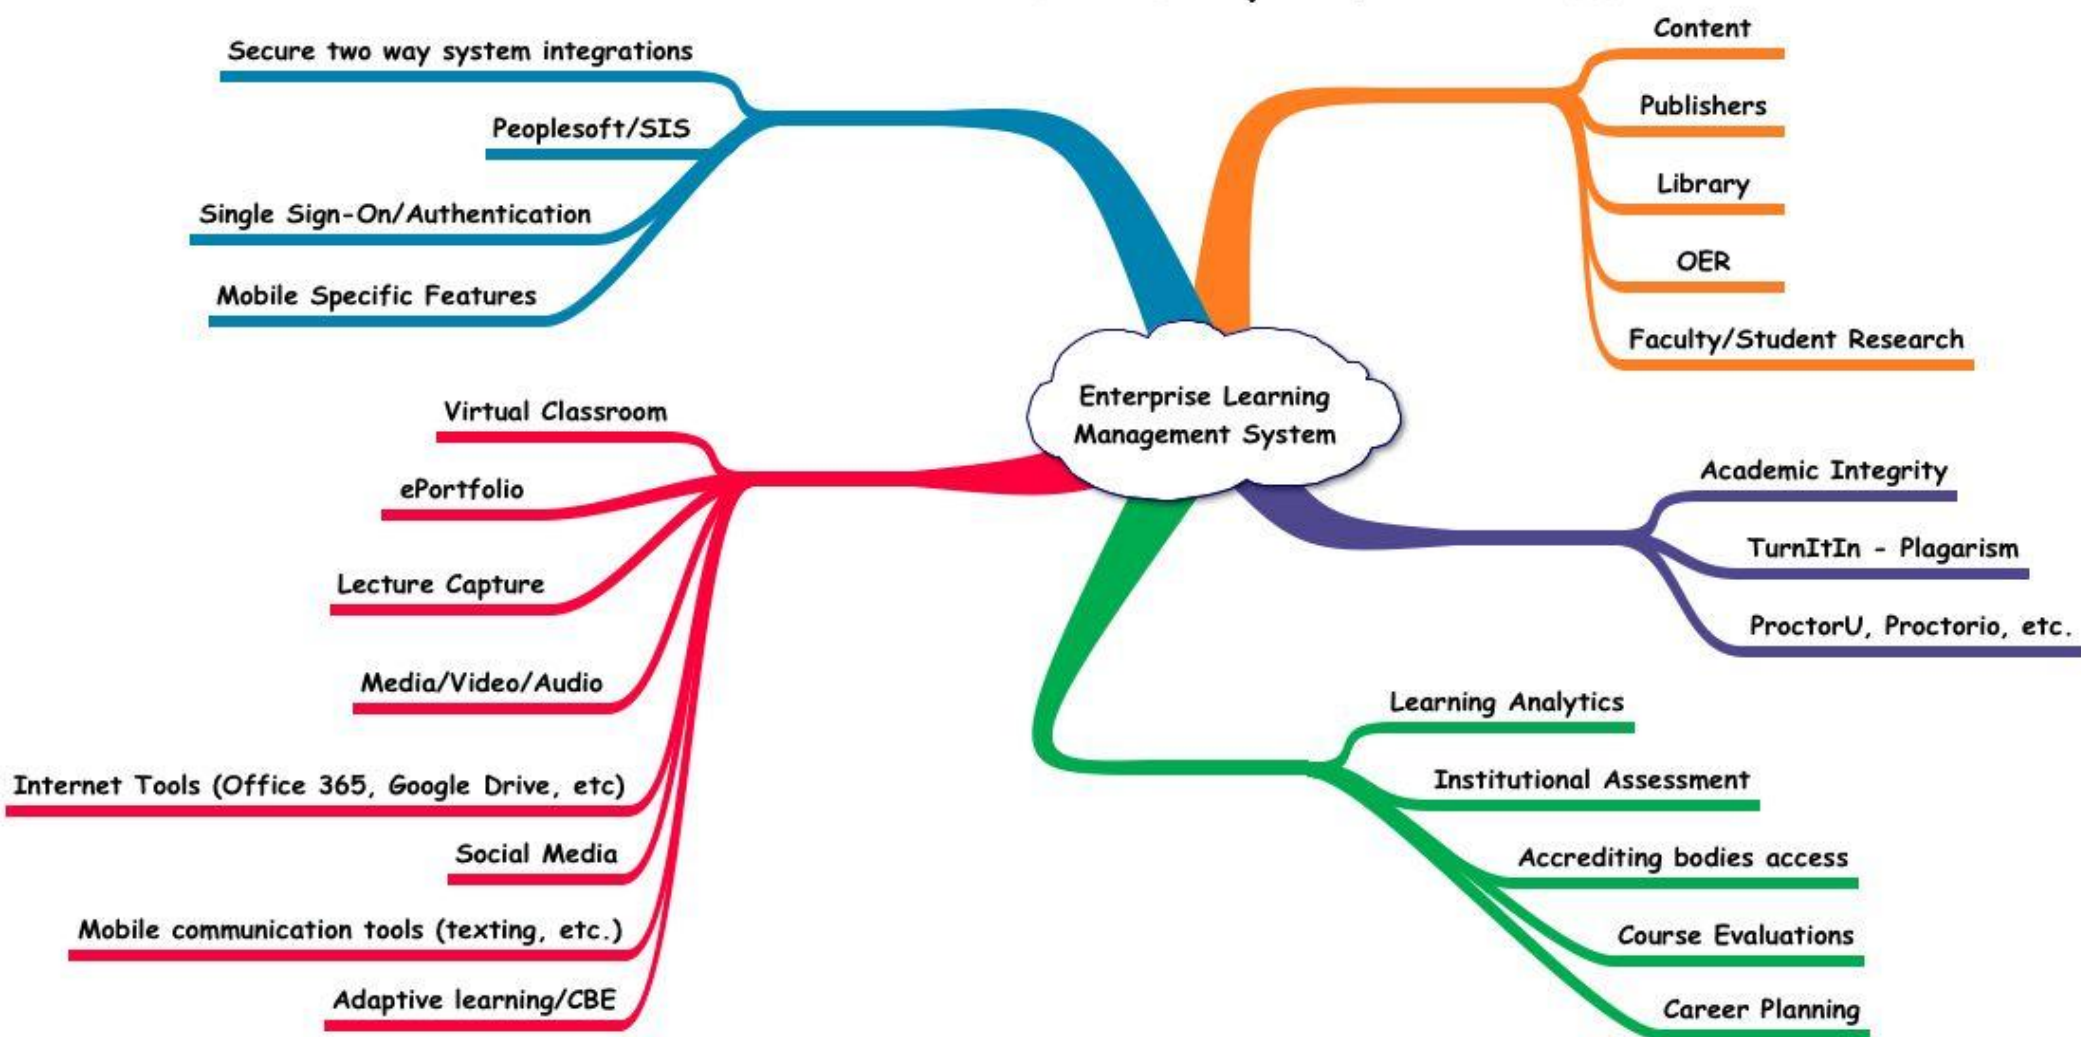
Enterprise Learning Management System

Secure two way system integrations
Peoplesoft/SIS
Single Sign-On/Authentication
Mobile Specific Features

Content
Publishers
Library
OER
Faculty/Student Research

Virtual Classroom
ePortfolio
Lecture Capture
Media/Video/Audio
Internet Tools (Office 365, Google Drive, etc)
Social Media
Mobile communication tools (texting, etc.)
Adaptive learning/CBE

Academic Integrity
TurnItIn - Plagarism
ProctorU, Proctorio, etc.

Learning Analytics
Institutional Assessment
Accrediting bodies access
Course Evaluations
Career Planning